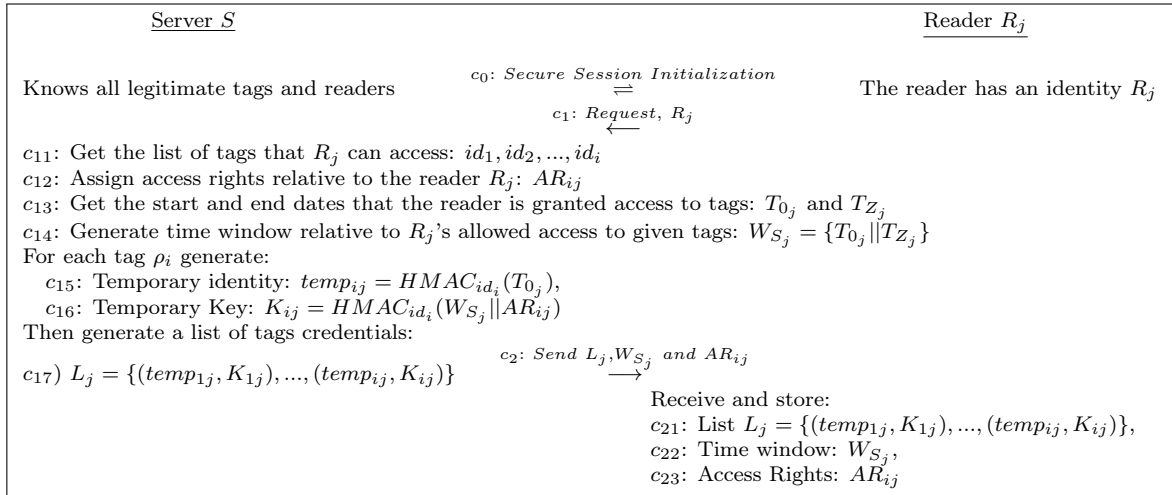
Server $S$

Reader $R_j$

Knows all legitimate tags and readers

$c_0$: *Secure Session Initialization* $\rightleftharpoons$

The reader has an identity $R_j$

$c_1$: *Request*, $R_j$ $\longleftarrow$

$c_{11}$: Get the list of tags that $R_j$ can access: $id_1, id_2, ..., id_i$
$c_{12}$: Assign access rights relative to the reader $R_j$: $AR_{ij}$
$c_{13}$: Get the start and end dates that the reader is granted access to tags: $T_{0_j}$ and $T_{Z_j}$
$c_{14}$: Generate time window relative to $R_j$'s allowed access to given tags: $W_{S_j} = \{T_{0_j}||T_{Z_j}\}$
For each tag $\rho_i$ generate:
$c_{15}$: Temporary identity: $temp_{ij} = HMAC_{id_i}(T_{0_j})$,
$c_{16}$: Temporary Key: $K_{ij} = HMAC_{id_i}(W_{S_j}||AR_{ij})$
Then generate a list of tags credentials:
$c_{17}$) $L_j = \{(temp_{1j}, K_{1j}), ..., (temp_{ij}, K_{ij})\}$

$c_2$: *Send* $L_j$,$W_{S_j}$ *and* $AR_{ij}$ $\longrightarrow$

Receive and store:
$c_{21}$: List $L_j = \{(temp_{1j}, K_{1j}), ..., (temp_{ij}, K_{ij})\}$,
$c_{22}$: Time window: $W_{S_j}$,
$c_{23}$: Access Rights: $AR_{ij}$